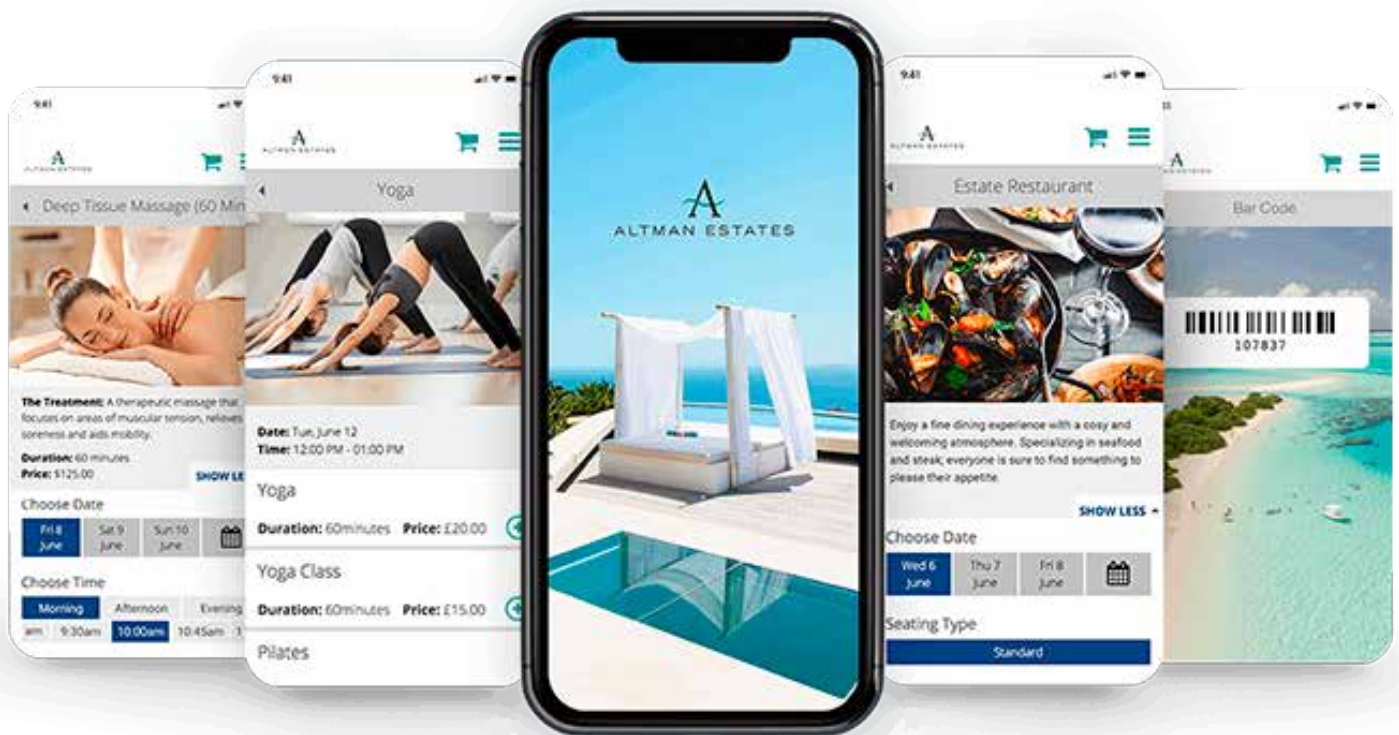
9:41

A
ALTMAN ESTATES

Deep Tissue Massage (60 Min

The Treatment: A therapeutic massage that focuses on areas of muscular tension, relieves soreness and aids mobility.

Duration: 60 minutes
Price: $125.00

SHOW LE

Choose Date

Fri 8 June | Sat 9 June | Sun 10 June

Choose Time

Morning | Afternoon | Evening

am | 9:30am | 10:00am | 10:45am

9:41

A
ALTMAN ESTATES

Yoga

Date: Tue, June 12
Time: 12:00 PM - 01:00 PM

Yoga

Duration: 60minutes Price: £20.00

Yoga Class

Duration: 60minutes Price: £15.00

Pilates

A
ALTMAN ESTATES

9:41

A
ALTMAN ESTATES

Estate Restaurant

Enjoy a fine dining experience with a cosy and welcoming atmosphere. Specializing in seafood and steak; everyone is sure to find something to please their appetite.

SHOW LESS

Choose Date

Wed 6 June | Thu 7 June | Fri 8 June

Seating Type

Standard

A
ALTMAN ESTATES

Bar Code

107837